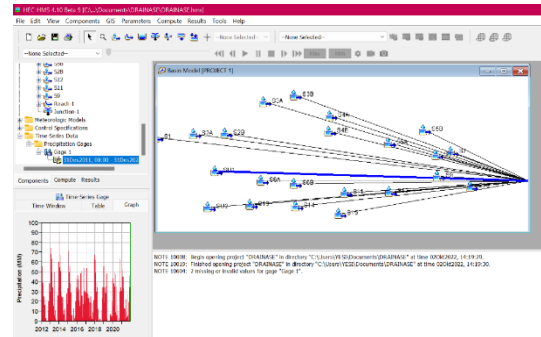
HEC-HMS 4.10 Beta 5 [C:\...\Documents\DRAINASE\DRAINASE.hms]

File Edit View Components GIS Parameters Compute Results Tools Help

--None Selected--

--None Selected--

--None Selected--

S0B
S2B
S12
S11
S9
Reach-1
Junction-1
Meteorologic Models
Control Specifications
Time-Series Data
Precipitation Gages
Gage 1
01Dec2011, 00:00 - 31Dec202

Components Compute Results

Time-Series Gage

Time Window Table Graph

Precipitation (MM)

100
90
80
70
60
50
40
30
20
10
0

2012 2014 2016 2018 2020

Basin Model [PROJECT 1]

S3A
S3B
S1
S2A
S2B
S4E
S5D
S4B
S6A
S6B
S10
S13
S14
S15

NOTE 10008: Begin opening project "DRAINASE" in directory "C:\Users\YESI\Documents\DRAINASE" at time 03Oct2022, 14:19:29.
NOTE 10019: Finished opening project "DRAINASE" in directory "C:\Users\YESI\Documents\DRAINASE" at time 03Oct2022, 14:19:30.
NOTE 15304: 2 missing or invalid values for gage "Gage 1".